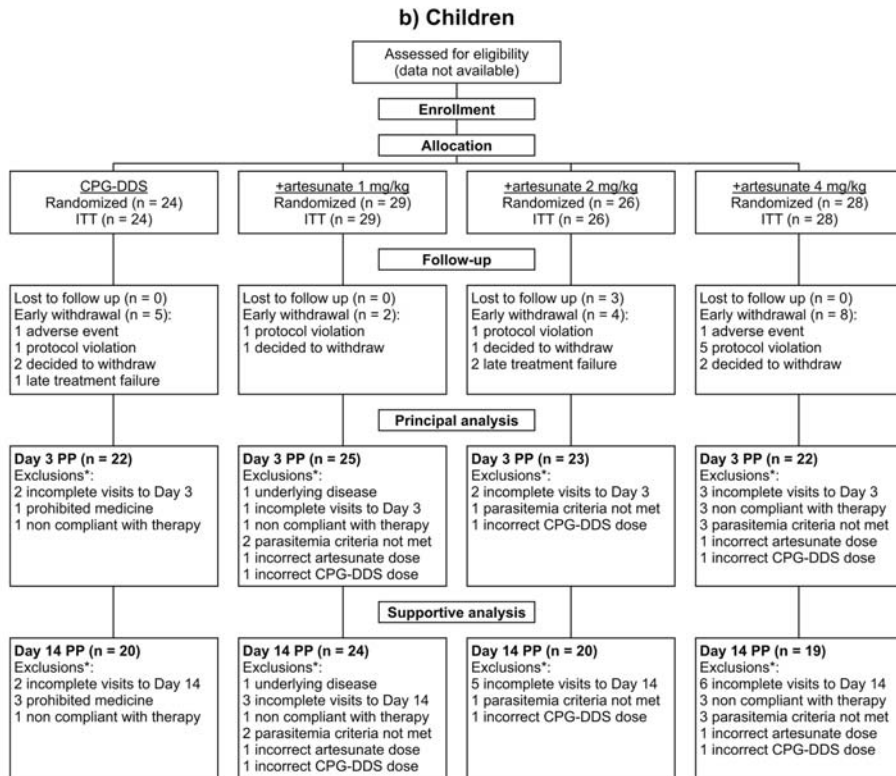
b) Children

Assessed for eligibility
(data not available)

Enrollment

Allocation

CPG-DDS
Randomized (n = 24)
ITT (n = 24)

+artesunate 1 mg/kg
Randomized (n = 29)
ITT (n = 29)

+artesunate 2 mg/kg
Randomized (n = 26)
ITT (n = 26)

+artesunate 4 mg/kg
Randomized (n = 28)
ITT (n = 28)

Follow-up

Lost to follow up (n = 0)
Early withdrawal (n = 5):
1 adverse event
1 protocol violation
2 decided to withdraw
1 late treatment failure

Lost to follow up (n = 0)
Early withdrawal (n = 2):
1 protocol violation
1 decided to withdraw

Lost to follow up (n = 3)
Early withdrawal (n = 4):
1 protocol violation
1 decided to withdraw
2 late treatment failure

Lost to follow up (n = 0)
Early withdrawal (n = 8):
1 adverse event
5 protocol violation
2 decided to withdraw

Principal analysis

Day 3 PP (n = 22)
Exclusions*:
2 incomplete visits to Day 3
1 prohibited medicine
1 non compliant with therapy

Day 3 PP (n = 25)
Exclusions*:
1 underlying disease
1 incomplete visits to Day 3
1 non compliant with therapy
2 parasitemia criteria not met
1 incorrect artesunate dose
1 incorrect CPG-DDS dose

Day 3 PP (n = 23)
Exclusions*:
2 incomplete visits to Day 3
1 parasitemia criteria not met
1 incorrect CPG-DDS dose

Day 3 PP (n = 22)
Exclusions*:
3 incomplete visits to Day 3
3 non compliant with therapy
3 parasitemia criteria not met
1 incorrect artesunate dose
1 incorrect CPG-DDS dose

Supportive analysis

Day 14 PP (n = 20)
Exclusions*:
2 incomplete visits to Day 14
3 prohibited medicine
1 non compliant with therapy

Day 14 PP (n = 24)
Exclusions*:
1 underlying disease
3 incomplete visits to Day 14
1 non compliant with therapy
2 parasitemia criteria not met
1 incorrect artesunate dose
1 incorrect CPG-DDS dose

Day 14 PP (n = 20)
Exclusions*:
5 incomplete visits to Day 14
1 parasitemia criteria not met
1 incorrect CPG-DDS dose

Day 14 PP (n = 19)
Exclusions*:
6 incomplete visits to Day 14
3 non compliant with therapy
3 parasitemia criteria not met
1 incorrect artesunate dose
1 incorrect CPG-DDS dose